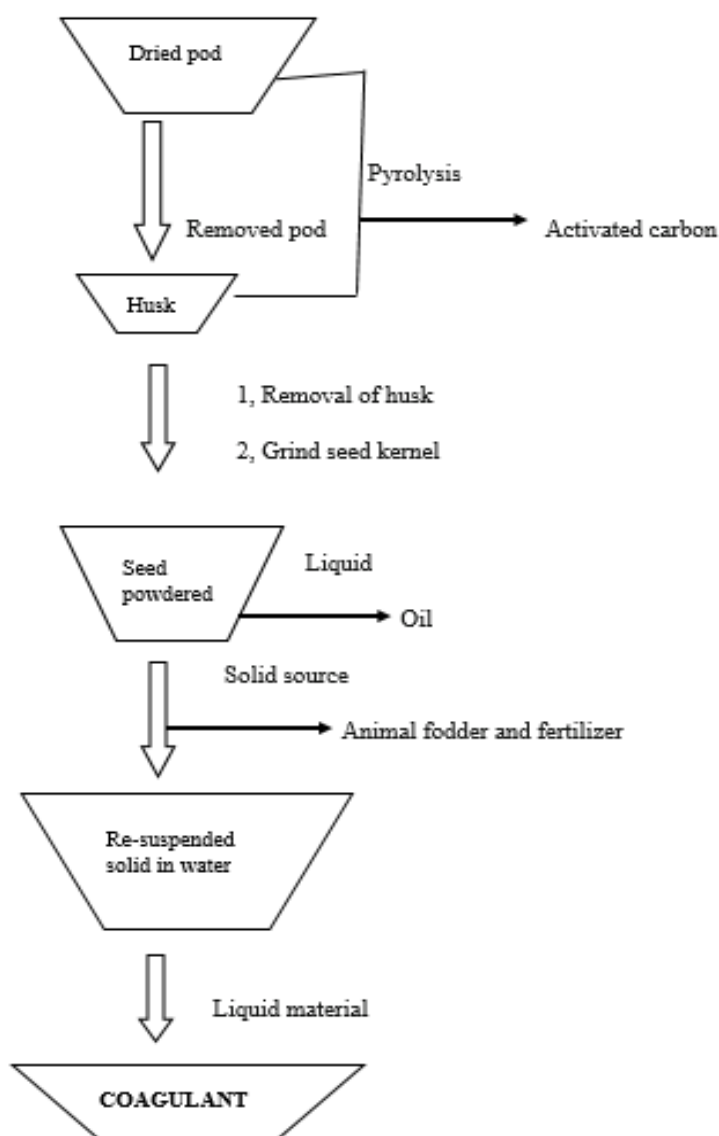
Dried pod

Pyrolysis

Removed pod

Activated carbon

Husk

1, Removal of husk

2, Grind seed kernel

Seed powdered

Liquid

Oil

Solid source

Animal fodder and fertilizer

Re-suspended solid in water

Liquid material

COAGULANT